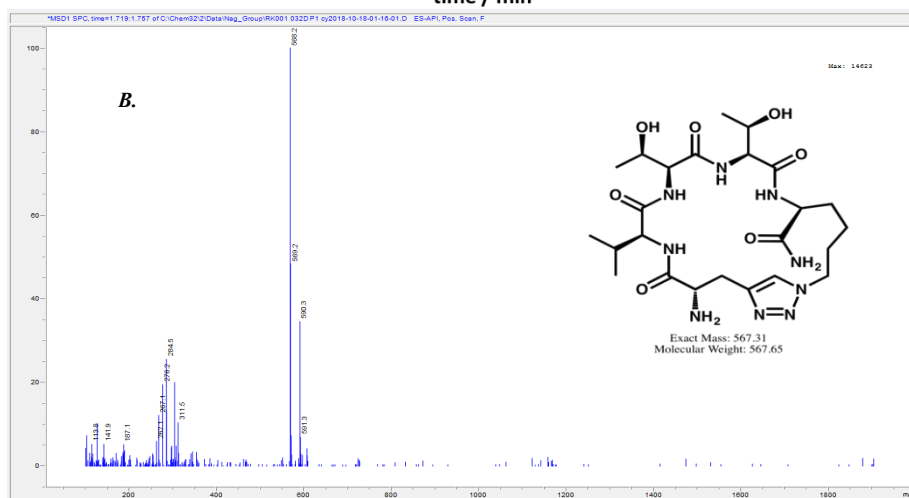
*MSD1 SPC, time=1.719:1.757 of C:\Chem32\2\Data\Nag_Group\RK001 032D P1 cy2018-10-18-01-16-01.D ES-API, Pos, Scan, F

Max: 14623

B.

100
80
60
40
20
0

568.2
569.2
590.3
591.3
284.5
278.2
267.1
261.1
311.5
187.1
141.9
113.8

200
400
600
800
1000
1200
1400
1600
1800

OH
O
OH
H
N
O
O
NH
HN
O
O
NH
NH$_2$
O
NH$_2$
N
N=N

Exact Mass: 567.31
Molecular Weight: 567.65